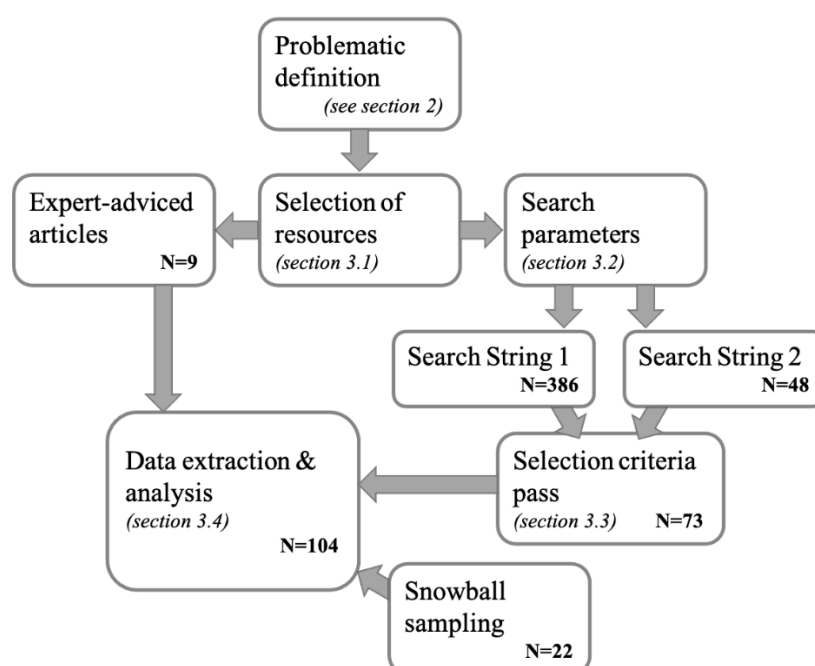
Problematic definition
(see section 2)

Expert-adviced articles
N=9

Selection of resources
(section 3.1)

Search parameters
(section 3.2)

Search String 1
N=386

Search String 2
N=48

Data extraction & analysis
(section 3.4)
N=104

Selection criteria pass
(section 3.3) N=73

Snowball sampling
N=22